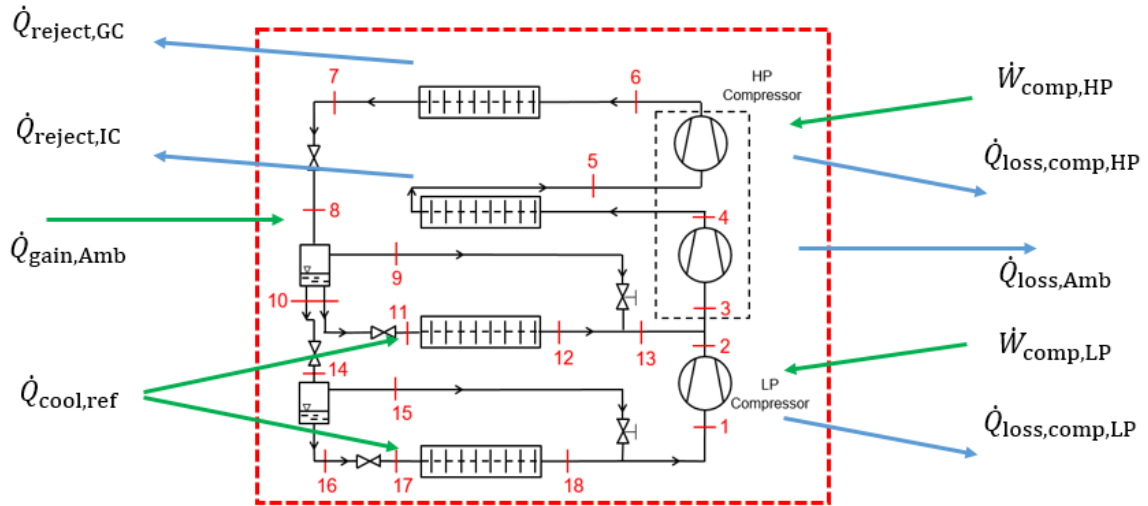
$\dot{Q}_{\text{reject,GC}}$

7

6

HP Compressor

$\dot{W}_{\text{comp,HP}}$

$\dot{Q}_{\text{reject,IC}}$

5

$\dot{Q}_{\text{loss,comp,HP}}$

4

8

$\dot{Q}_{\text{gain,Amb}}$

9

$\dot{Q}_{\text{loss,Amb}}$

10

3

11

12

13

2

$\dot{W}_{\text{comp,LP}}$

14

$\dot{Q}_{\text{cool,ref}}$

15

LP Compressor

1

$\dot{Q}_{\text{loss,comp,LP}}$

16

17

18